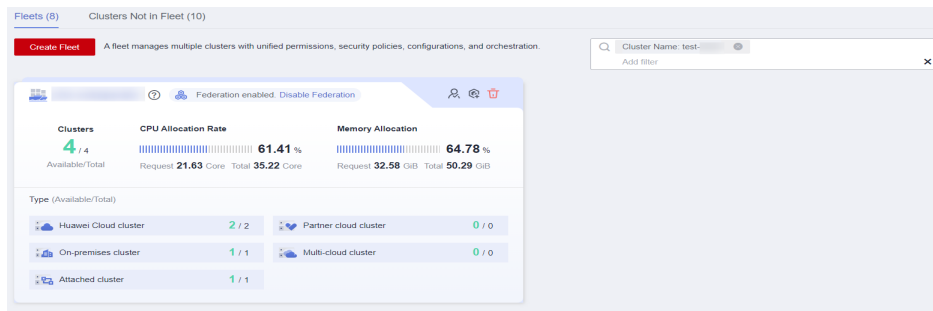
Fleets (8)   Clusters Not in Fleet (10)

Create Fleet   A fleet manages multiple clusters with unified permissions, security policies, configurations, and orchestration.

Cluster Name: test-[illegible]
Add filter

Federation enabled. Disable Federation

Clusters
4 / 4
Available/Total

CPU Allocation Rate
61.41 %
Request 21.63 Core Total 35.22 Core

Memory Allocation
64.78 %
Request 32.58 GiB Total 50.29 GiB

Type (Available/Total)

| | | | |
|---|---|---|---|
| Huawei Cloud cluster | 2 / 2 | Partner cloud cluster | 0 / 0 |
| On-premises cluster | 1 / 1 | Multi-cloud cluster | 0 / 0 |
| Attached cluster | 1 / 1 | | |